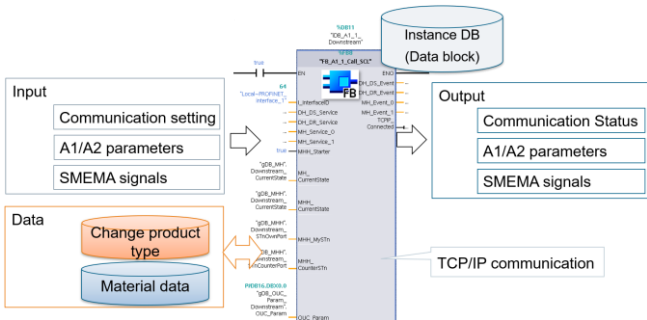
%DB11
"IDB_A1_1_Downstream"

Instance DB
(Data block)

"FB_A1_1_Call_SCL"

true
EN
ENO

Input
Communication setting
A1/A2 parameters
SMEMA signals

64
"Local~PROFINET_Interface_1"
I_InterfaceID
OH_DS_Service
OH_DR_Service
MH_Service_O
MH_Service_1
true
MHH_Starter

OH_DS_Event
OH_DR_Event
MH_Event_0
MH_Event_1
TCP_Connected

Output
Communication Status
A1/A2 parameters
SMEMA signals

"gDB_MHH".Downstream_CurrentState
MH_CurrentState
"gDB_MHH".Downstream_CurrentState
MHH_CurrentState
"gDB_MHH".Downstream_STnOwnPort
MHH_MySTn
"gDB_MHH".Downstream_STnCounterPort
MHH_CounterSTn

Data
Change product type
Material data

TCP/IP communication

P#DB16.DBX0.0
"gDB_OUC_Param_Downstream".OUC_Param
OUC_Param